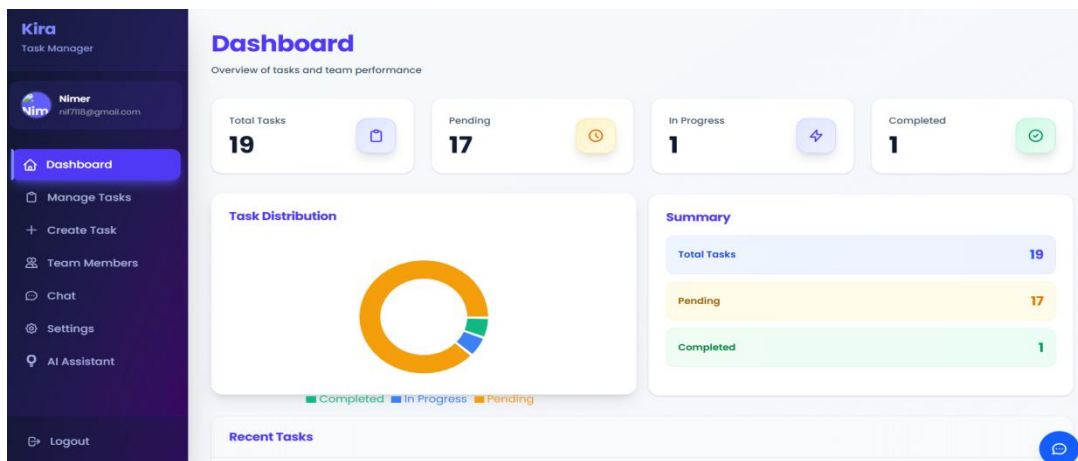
Kira
Task Manager

Nim
Nimer
nil7118@gmail.com

Dashboard
Manage Tasks
Create Task
Team Members
Chat
Settings
AI Assistant

Logout

Dashboard
Overview of tasks and team performance

Total Tasks
19

Pending
17

In Progress
1

Completed
1

Task Distribution

Completed In Progress Pending

Summary

| Total Tasks | 19 |
|---|---|
| Pending | 17 |
| Completed | 1 |

Recent Tasks